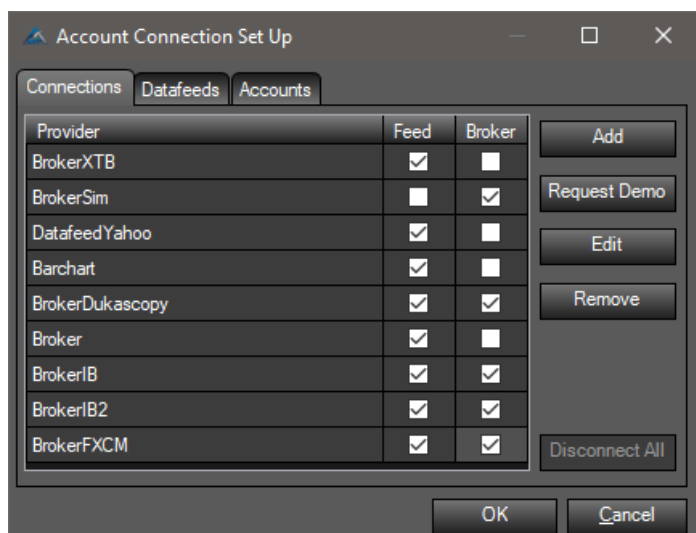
Account Connection Set Up

Connections | Datafeeds | Accounts

| Provider | Feed | Broker |
|---|---|---|
| BrokerXTB | ☑ | ☐ |
| BrokerSim | ☐ | ☑ |
| DatafeedYahoo | ☑ | ☐ |
| Barchart | ☑ | ☐ |
| BrokerDukascopy | ☑ | ☑ |
| Broker | ☑ | ☐ |
| BrokerIB | ☑ | ☑ |
| BrokerIB2 | ☑ | ☑ |
| BrokerFXCM | ☑ | ☑ |

Add

Request Demo

Edit

Remove

Disconnect All

OK

Cancel